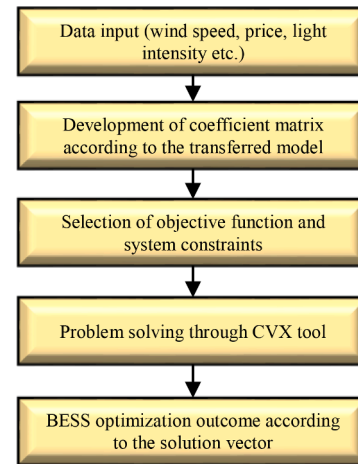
Data input (wind speed, price, light intensity etc.)

Development of coefficient matrix according to the transferred model

Selection of objective function and system constraints

Problem solving through CVX tool

BESS optimization outcome according to the solution vector